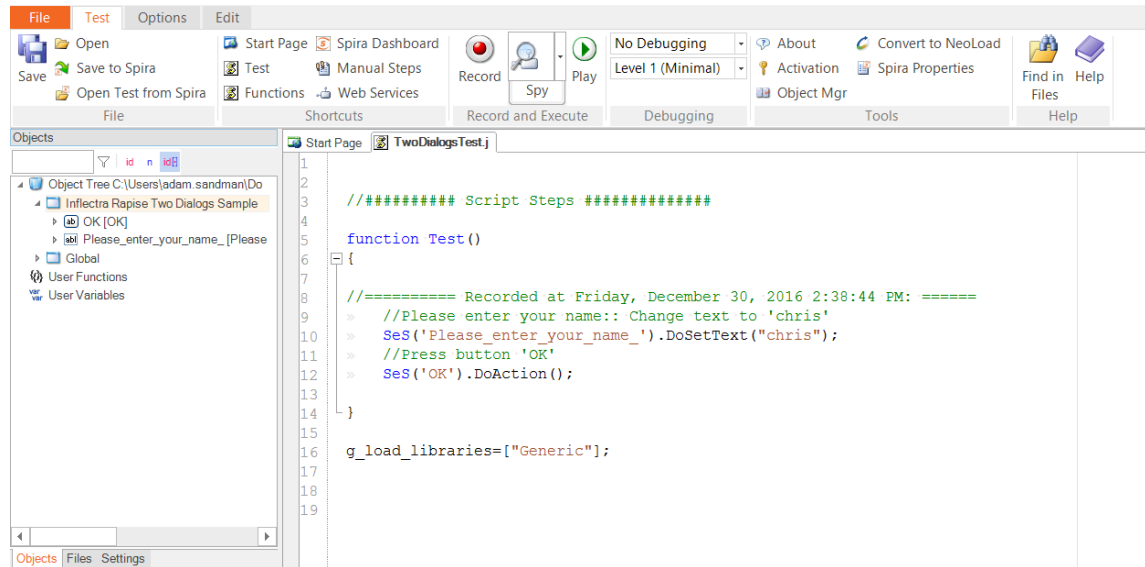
File Test Options Edit

Save Open Save to Spira Open Test from Spira
File

Start Page Spira Dashboard Test Manual Steps Functions Web Services
Shortcuts

Record Spy Play
Record and Execute

No Debugging
Level 1 (Minimal)
Debugging

About Convert to NeoLoad Activation Spira Properties Object Mgr
Tools

Find in Files Help
Help

Objects

id n id

Object Tree C:\Users\adam.sandman\Do
Inflectra Rapise Two Dialogs Sample
OK [OK]
Please_enter_your_name_ [Please
Global
User Functions
User Variables

Objects Files Settings

Start Page TwoDialogsTest.j

1
2
3 //########## Script Steps ##############
4
5 function Test()
6 {
7
8 //========== Recorded at Friday, December 30, 2016 2:38:44 PM: ======
9 //Please enter your name:: Change text to 'chris'
10 SeS('Please_enter_your_name_').DoSetText("chris");
11 //Press button 'OK'
12 SeS('OK').DoAction();
13
14 }
15
16 g_load_libraries=["Generic"];
17
18
19